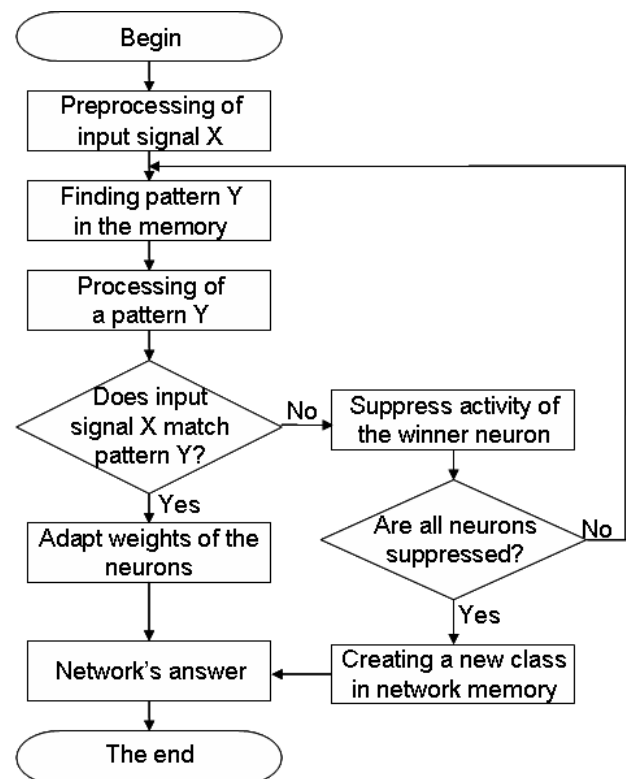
Begin

Preprocessing of input signal X

Finding pattern Y in the memory

Processing of a pattern Y

Does input signal X match pattern Y?

No

Suppress activity of the winner neuron

Yes

Are all neurons suppressed?

No

Adapt weights of the neurons

Yes

Network's answer

Creating a new class in network memory

The end